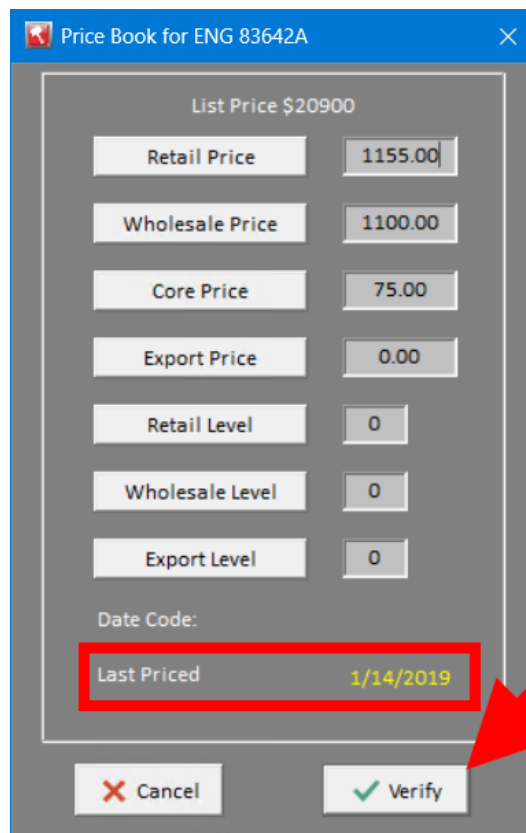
Price Book for ENG 83642A

List Price $20900

Retail Price 1155.00

Wholesale Price 1100.00

Core Price 75.00

Export Price 0.00

Retail Level 0

Wholesale Level 0

Export Level 0

Date Code:

Last Priced 1/14/2019

Cancel

Verify